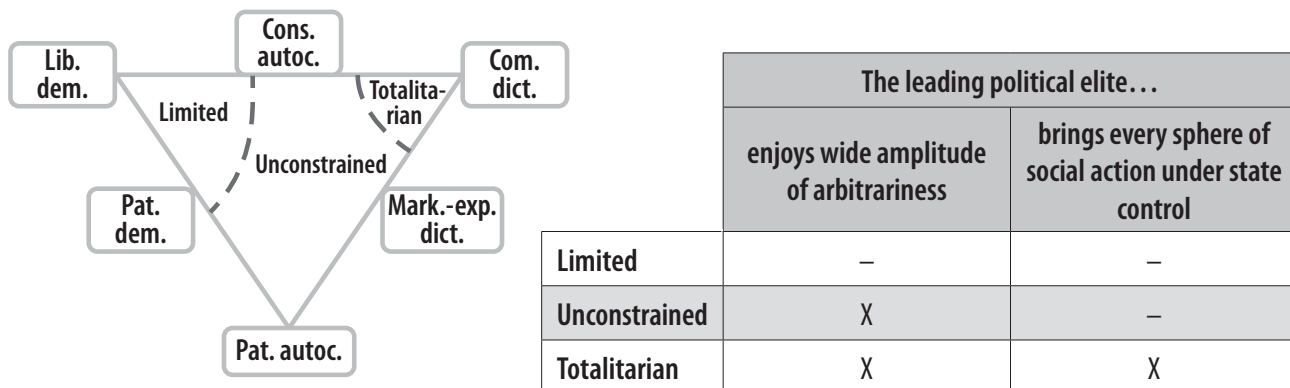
Cons. autoc.

Lib. dem.

Com. dict.

Limited

Totalitarian

Unconstrained

Pat. dem.

Mark.-exp. dict.

Pat. autoc.

| | The leading political elite… | |
|---|---|---|
| | enjoys wide amplitude of arbitrariness | brings every sphere of social action under state control |
| Limited | – | – |
| Unconstrained | X | – |
| Totalitarian | X | X |